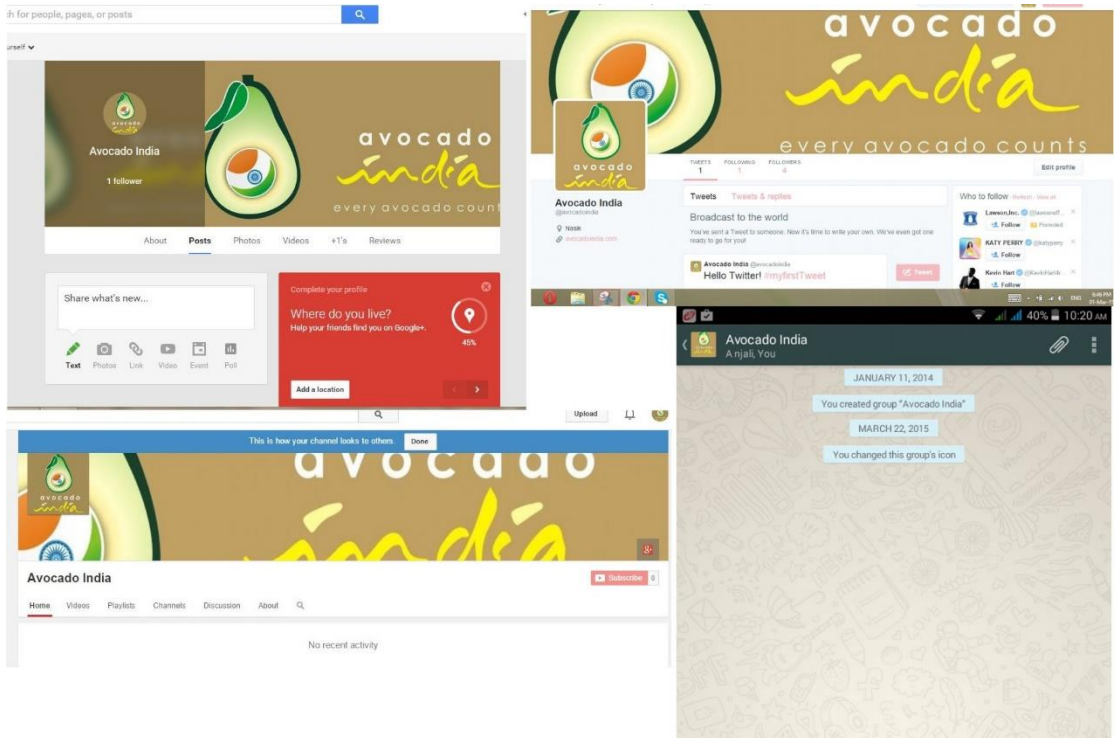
h for people, pages, or posts

urself

avocado
india
1 follower

Avocado India

avocado
india
every avocado count

About Posts Photos Videos +1's Reviews

Share what's new...

Text Photos Link Video Event Poll

Complete your profile
Where do you live?
Help your friends find you on Google+.
45%
Add a location

avocado
india
every avocado counts

avocado
india

TWEETS 1 FOLLOWING 1 FOLLOWERS 4

Edit profile

Avocado India
@avocadoindia
Nasik
avocadoindia.com

Tweets Tweets & replies

Broadcast to the world
You've sent a Tweet to someone. Now it's time to write your own. We've even got one ready to go for you!

Avocado India @avocadoindia
Hello Twitter! #myfirstTweet

Tweet

Who to follow · Refresh · View all
Lawson.Inc. @lawsonoff...
Follow Promoted
KATY PERRY @katyperry
Follow
Kevin Hart @KevinHart4...
Follow

ENG

40% 10:20 AM

Avocado India
Anjali, You

JANUARY 11, 2014
You created group "Avocado India"
MARCH 22, 2015
You changed this group's icon

Upload

This is how your channel looks to others. Done

avocado
india

avocado
india

Avocado India

Subscribe 0

Home Videos Playlists Channels Discussion About

No recent activity